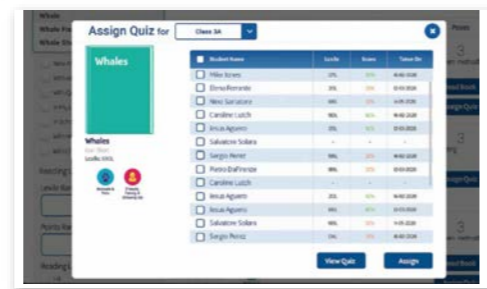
Whale
Whale Fa
Whale St

Assign Quiz for Class 3A

Whales

Whales
Lexile: 590L

| Student Name | Lexile | Score | Taken On |
|---|---|---|---|
| Mike Jones | 370L | 80% | 10-02-2020 |
| Elena Renardo | 350L | 70% | 10-03-2020 |
| Nicci Sarcalone | 440L | 60% | 11-05-2020 |
| Caroline Lutch | 480L | 70% | 10-02-2020 |
| Jesus Aguero | 370L | 90% | 10-03-2020 |
| Salvatore Solara | - | - | - |
| Sergio Perez | 390L | 70% | 10-02-2020 |
| Pietro Dalfrenze | 480L | 90% | 10-03-2020 |
| Caroline Lutch | - | - | - |
| Jesus Aguero | 350L | 80% | 10-02-2020 |
| Jesus Aguero | 460L | 90% | 10-03-2020 |
| Salvatore Solara | 370L | 80% | 10-02-2020 |
| Sergio Perez | 370L | 70% | 10-02-2020 |

View Quiz
Assign

Reading
Lexile Ra
Points Ra
Reading L

Points
3
3
3